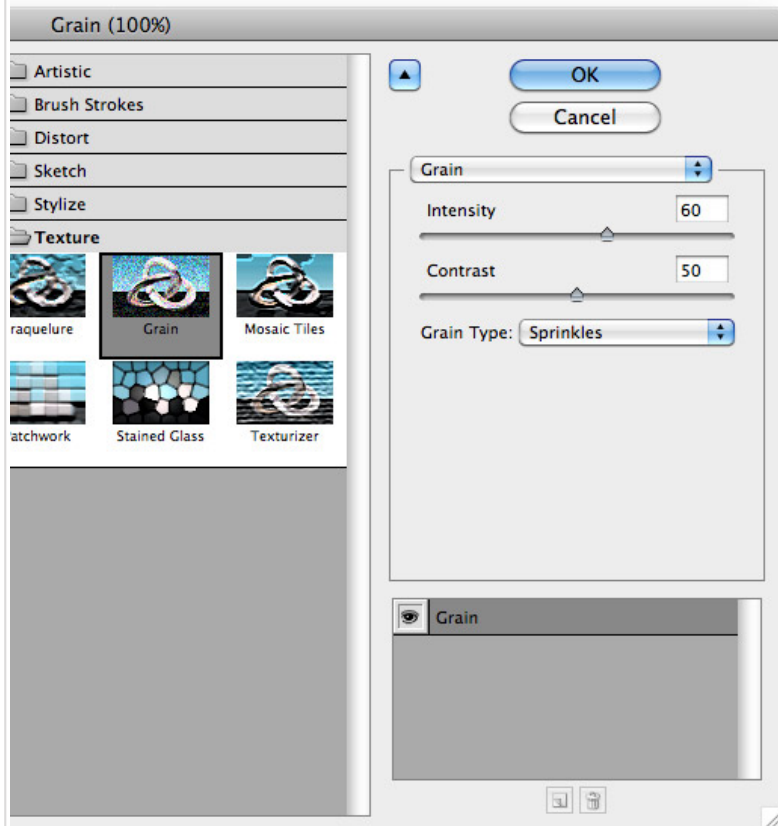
Grain (100%)

Artistic
Brush Strokes
Distort
Sketch
Stylize
Texture

raquelure
Grain
Mosaic Tiles
atchwork
Stained Glass
Texturizer

OK
Cancel

Grain
Intensity 60
Contrast 50
Grain Type: Sprinkles

Grain